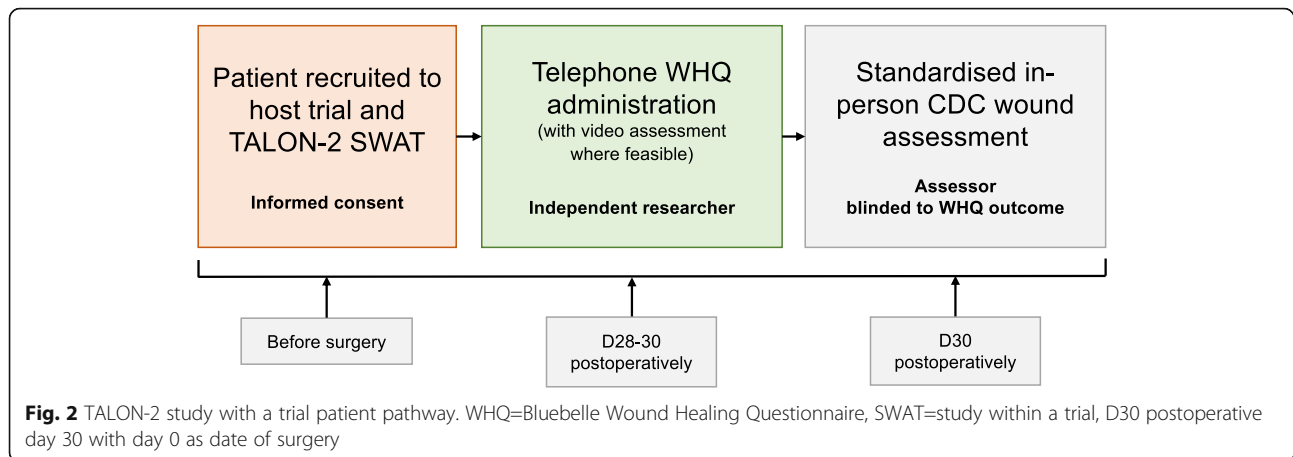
Patient recruited to host trial and TALON-2 SWAT

Informed consent

Telephone WHQ administration
(with video assessment where feasible)

Independent researcher

Standardised in-person CDC wound assessment

Assessor blinded to WHQ outcome

Before surgery

D28-30 postoperatively

D30 postoperatively

**Fig. 2** TALON-2 study with a trial patient pathway. WHQ=Bluebelle Wound Healing Questionnaire, SWAT=study within a trial, D30 postoperative day 30 with day 0 as date of surgery